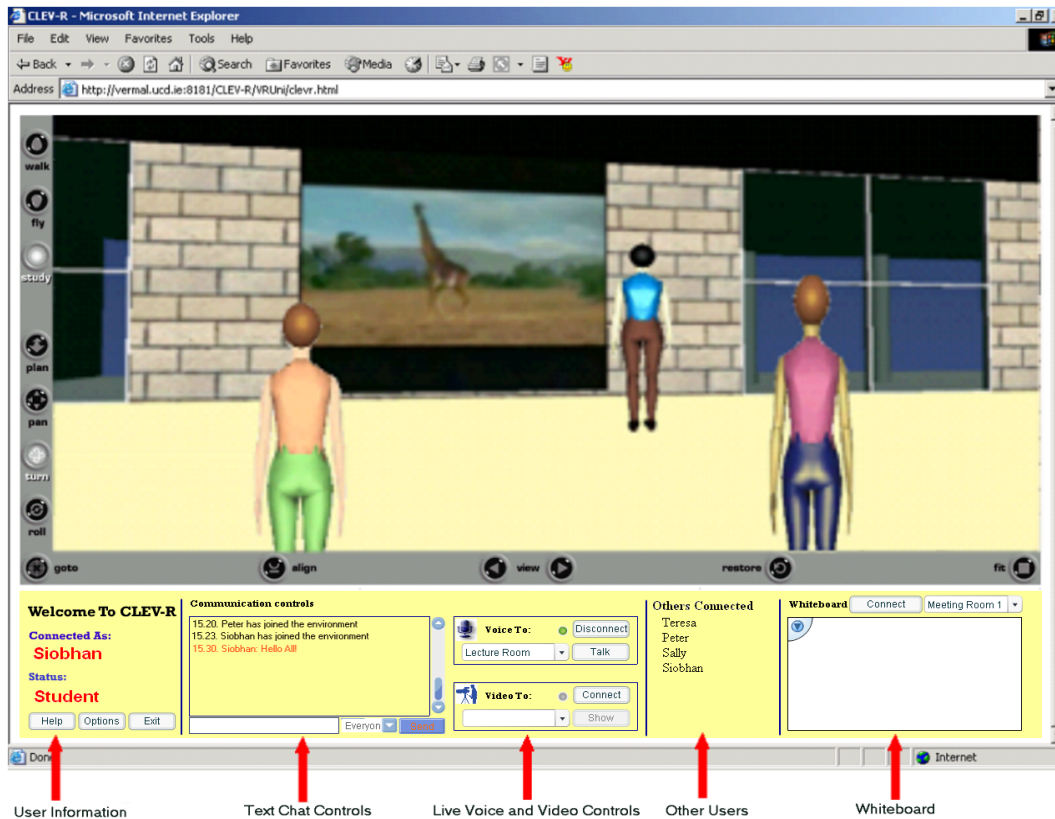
CLEV-R - Microsoft Internet Explorer

File Edit View Favorites Tools Help

Back Search Favorites Media

Address http://vermal.ucd.ie:8181/CLEV-R/VRUni/clevr.html

walk
fly
study
plan
pan
turn
roll

goto align view restore fit

Welcome To CLEV-R
Connected As:
Siobhan
Status:
Student
Help Options Exit

Communication controls
15.20. Peter has joined the environment
15.23. Siobhan has joined the environment
15.30. Siobhan: Hello All!
Everyon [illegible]

Voice To: Disconnect
Lecture Room Talk

Video To: Connect
Show

Others Connected
Teresa
Peter
Sally
Siobhan

Whiteboard Connect Meeting Room 1

Done Internet

User Information
Text Chat Controls
Live Voice and Video Controls
Other Users
Whiteboard